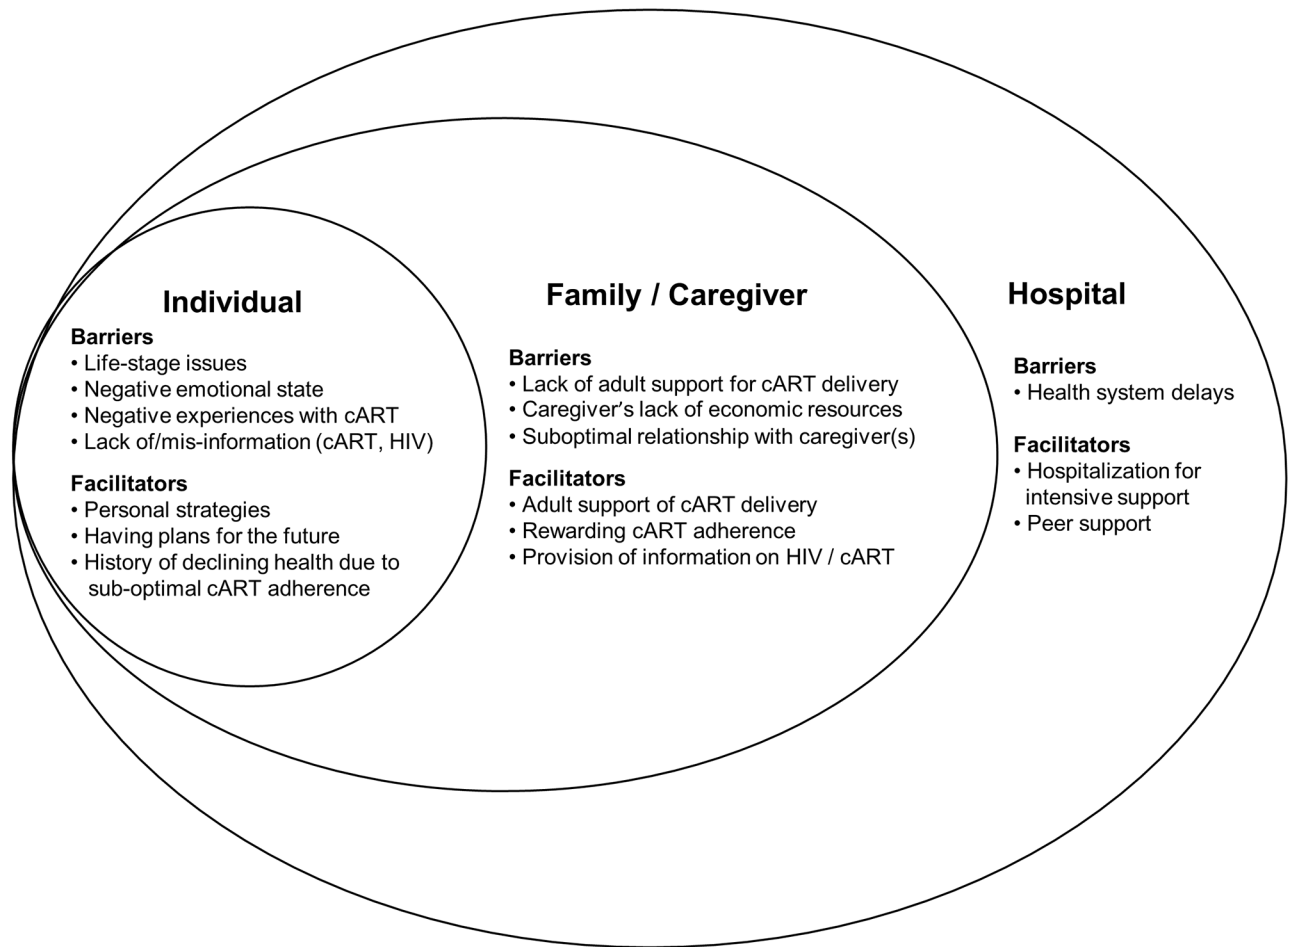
Individual

Barriers
• Life-stage issues
• Negative emotional state
• Negative experiences with cART
• Lack of/mis-information (cART, HIV)

Facilitators
• Personal strategies
• Having plans for the future
• History of declining health due to sub-optimal cART adherence

Family / Caregiver

Barriers
• Lack of adult support for cART delivery
• Caregiver's lack of economic resources
• Suboptimal relationship with caregiver(s)

Facilitators
• Adult support of cART delivery
• Rewarding cART adherence
• Provision of information on HIV / cART

Hospital

Barriers
• Health system delays

Facilitators
• Hospitalization for intensive support
• Peer support